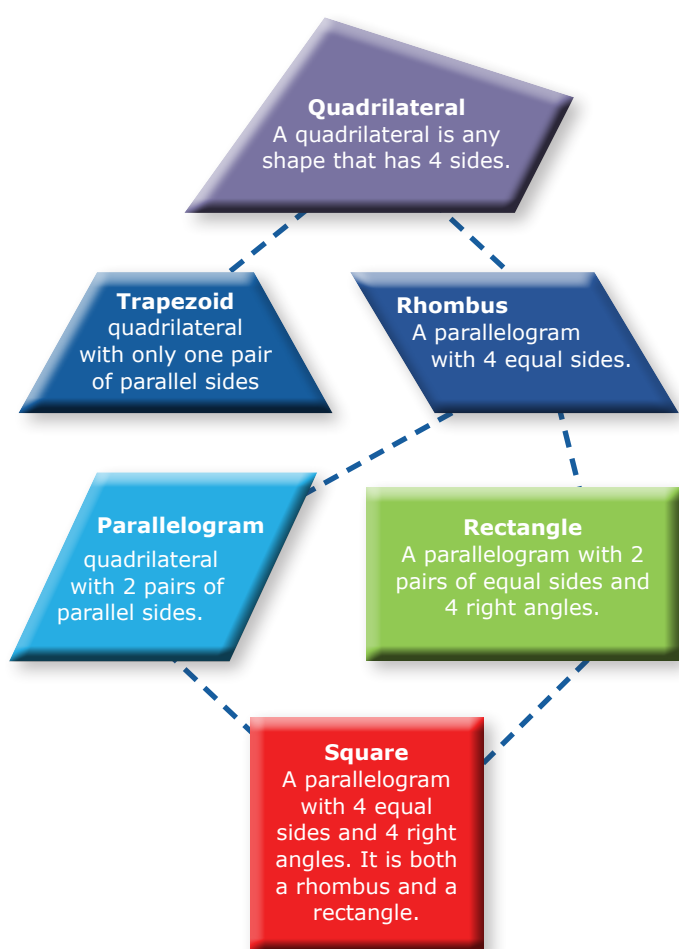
Quadrilateral
A quadrilateral is any shape that has 4 sides.

Trapezoid
quadrilateral with only one pair of parallel sides

Rhombus
A parallelogram with 4 equal sides.

Parallelogram
quadrilateral with 2 pairs of parallel sides.

Rectangle
A parallelogram with 2 pairs of equal sides and 4 right angles.

Square
A parallelogram with 4 equal sides and 4 right angles. It is both a rhombus and a rectangle.